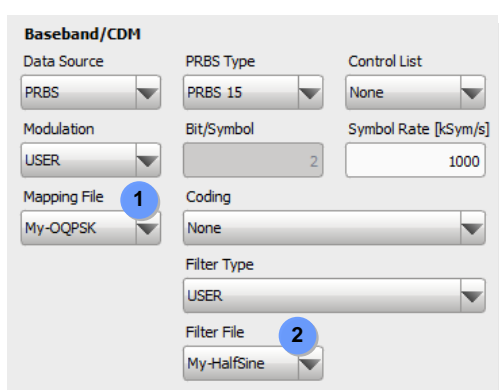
Baseband/CDM

Data Source
PRBS

PRBS Type
PRBS 15

Control List
None

Modulation
USER

Bit/Symbol
2

Symbol Rate [kSym/s]
1000

Mapping File
1
My-OQPSK

Coding
None

Filter Type
USER

Filter File
2
My-HalfSine